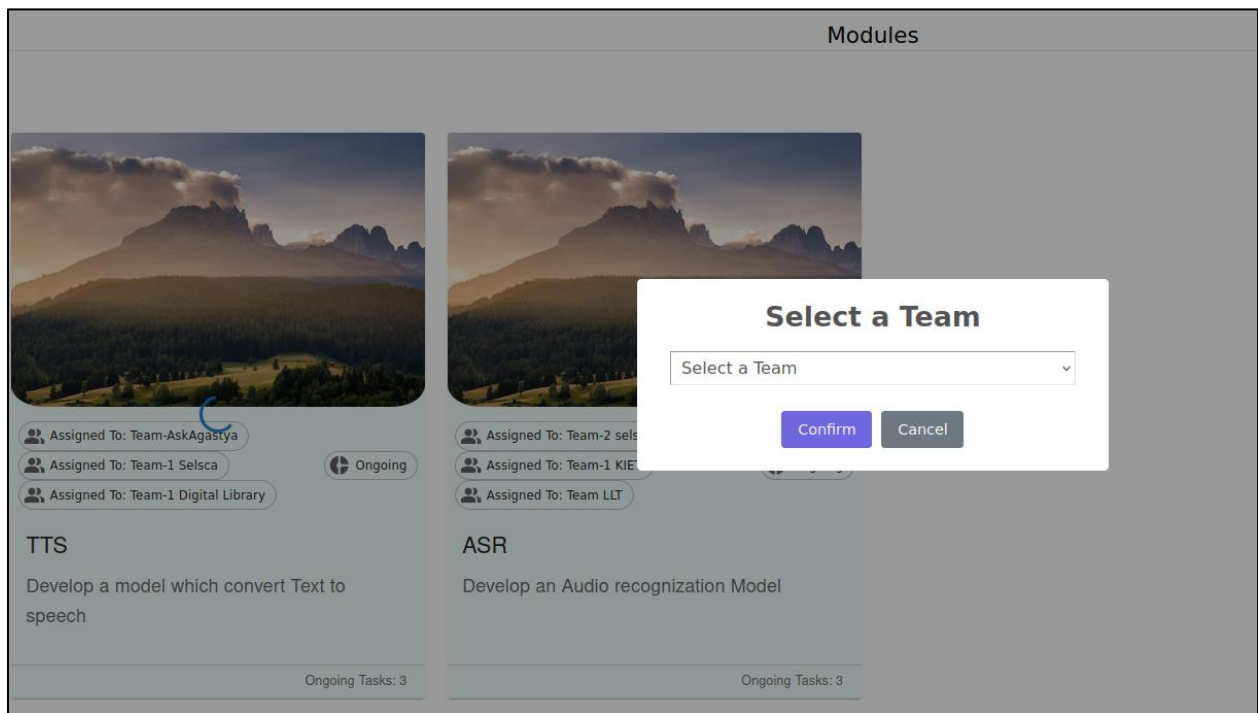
Modules

Assigned To: Team-AskAgastya

Assigned To: Team-1 Selsca

Ongoing

Assigned To: Team-1 Digital Library

TTS

Develop a model which convert Text to speech

Ongoing Tasks: 3

Assigned To: Team-2 sels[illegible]

Assigned To: Team-1 KIE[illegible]

Assigned To: Team LLT

ASR

Develop an Audio recognization Model

Ongoing Tasks: 3

Select a Team

Select a Team

Confirm

Cancel